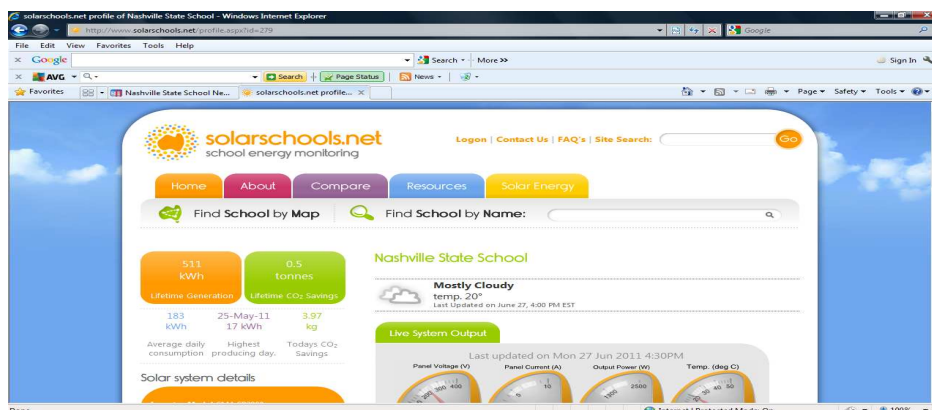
solarschools.net profile of Nashville State School - Windows Internet Explorer
http://www.solarschools.net/profile.aspx?id=279
Google
File Edit View Favorites Tools Help
Google
Search • More »
Sign In
AVG
Search | Page Status | News •
Favorites
Nashville State School Ne... solarschools.net profile... ×
Page • Safety • Tools •

solarschools.net
school energy monitoring
Logon | Contact Us | FAQ's | Site Search:
Go
Home About Compare Resources Solar Energy
Find School by Map Find School by Name:

511 kWh
Lifetime Generation
0.5 tonnes
Lifetime $CO_2$ Savings
183 kWh
Average daily consumption
25-May-11 17 kWh
Highest producing day.
3.97 kg
Todays $CO_2$ Savings

Solar system details

Nashville State School
Mostly Cloudy
temp. 20°
Last Updated on June 27, 4:00 PM EST

Live System Output
Last updated on Mon 27 Jun 2011 4:30PM
Panel Voltage (V)
200 300 400
Panel Current (A)
5 10
Output Power (W)
1500 2500
Temp. (deg C)
30 40 50
Done
Internet | Protected Mode: On
100%